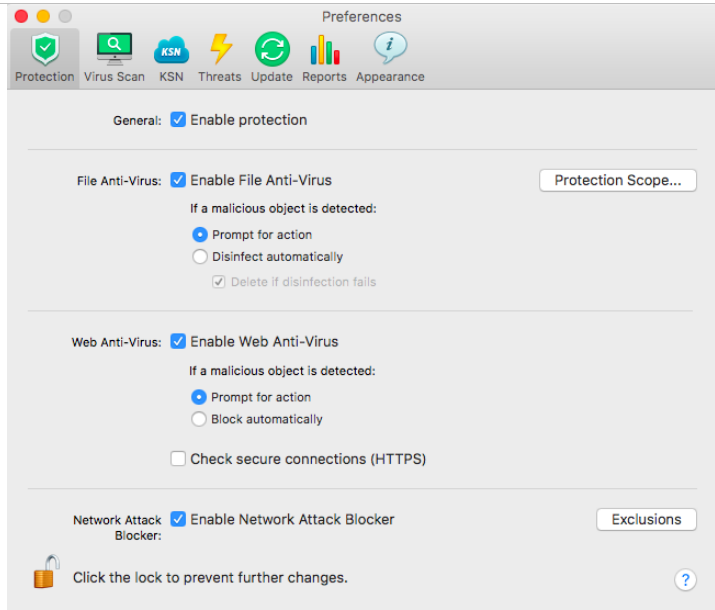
Preferences

KSN

Protection Virus Scan KSN Threats Update Reports Appearance

General: Enable protection

File Anti-Virus: Enable File Anti-Virus

Protection Scope...

If a malicious object is detected:

Prompt for action

Disinfect automatically

Delete if disinfection fails

Web Anti-Virus: Enable Web Anti-Virus

If a malicious object is detected:

Prompt for action

Block automatically

Check secure connections (HTTPS)

Network Attack Blocker: Enable Network Attack Blocker

Exclusions

Click the lock to prevent further changes.

?